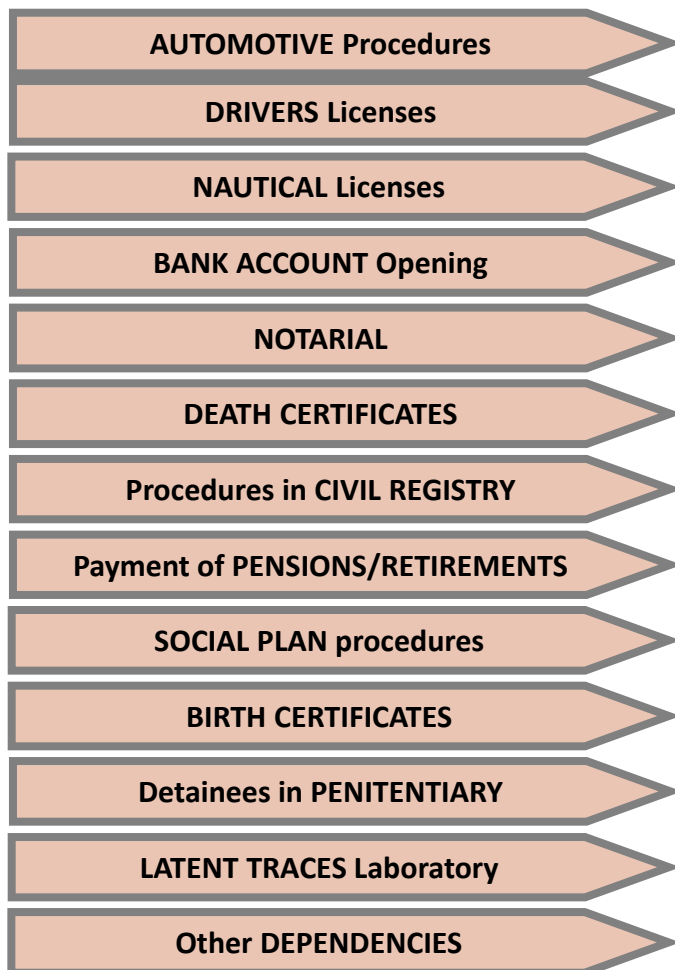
AUTOMOTIVE Procedures

DRIVERS Licenses

NAUTICAL Licenses

BANK ACCOUNT Opening

NOTARIAL

DEATH CERTIFICATES

Procedures in CIVIL REGISTRY

Payment of PENSIONS/RETIREMENTS

SOCIAL PLAN procedures

BIRTH CERTIFICATES

Detainees in PENITENTIARY

LATENT TRACES Laboratory

Other DEPENDENCIES